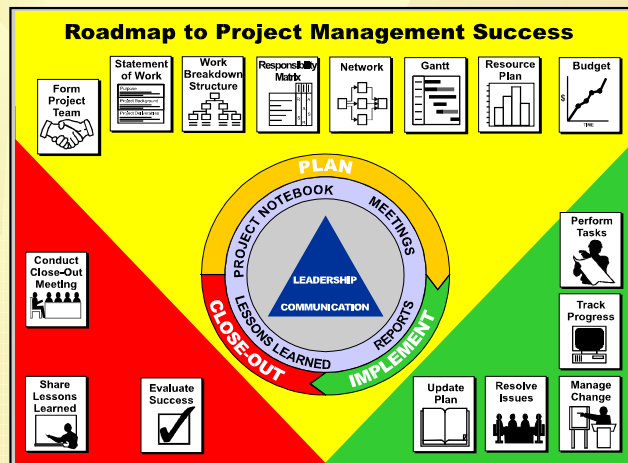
Roadmap to Project Management Success

Form Project Team

Statement of Work

Purpose
Project Background
Project Deliverables

Work Breakdown Structure

Responsibility Matrix

Network

Gantt

Resource Plan

Budget

$

TIME

PLAN

PROJECT NOTEBOOK

MEETINGS

LEADERSHIP

COMMUNICATION

LESSONS LEARNED

REPORTS

CLOSE-OUT

IMPLEMENT

Conduct Close-Out Meeting

Share Lessons Learned

Evaluate Success

Perform Tasks

Track Progress

Update Plan

Resolve Issues

Manage Change